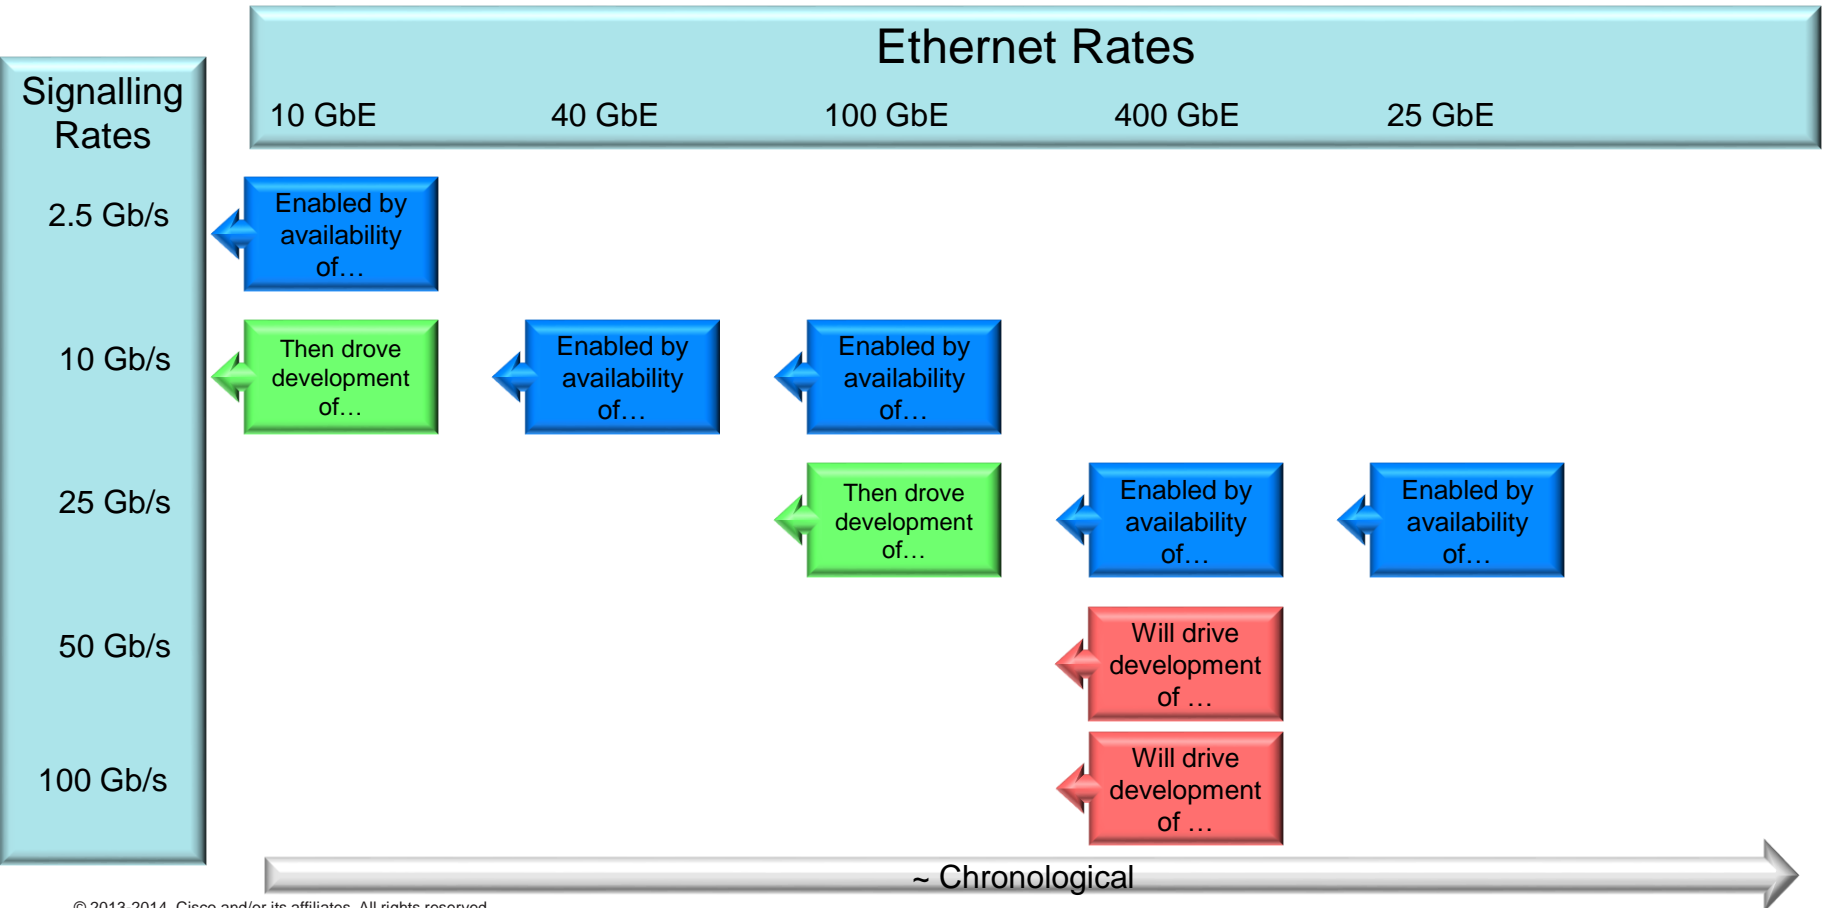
Ethernet Rates

10 GbE

40 GbE

100 GbE

400 GbE

25 GbE

Signalling Rates

2.5 Gb/s

10 Gb/s

25 Gb/s

50 Gb/s

100 Gb/s

Enabled by availability of…

Then drove development of…

Enabled by availability of…

Enabled by availability of…

Then drove development of…

Enabled by availability of…

Enabled by availability of…

Will drive development of …

Will drive development of …

~ Chronological

© 2013-2014 Cisco and/or its affiliates. All rights reserved.